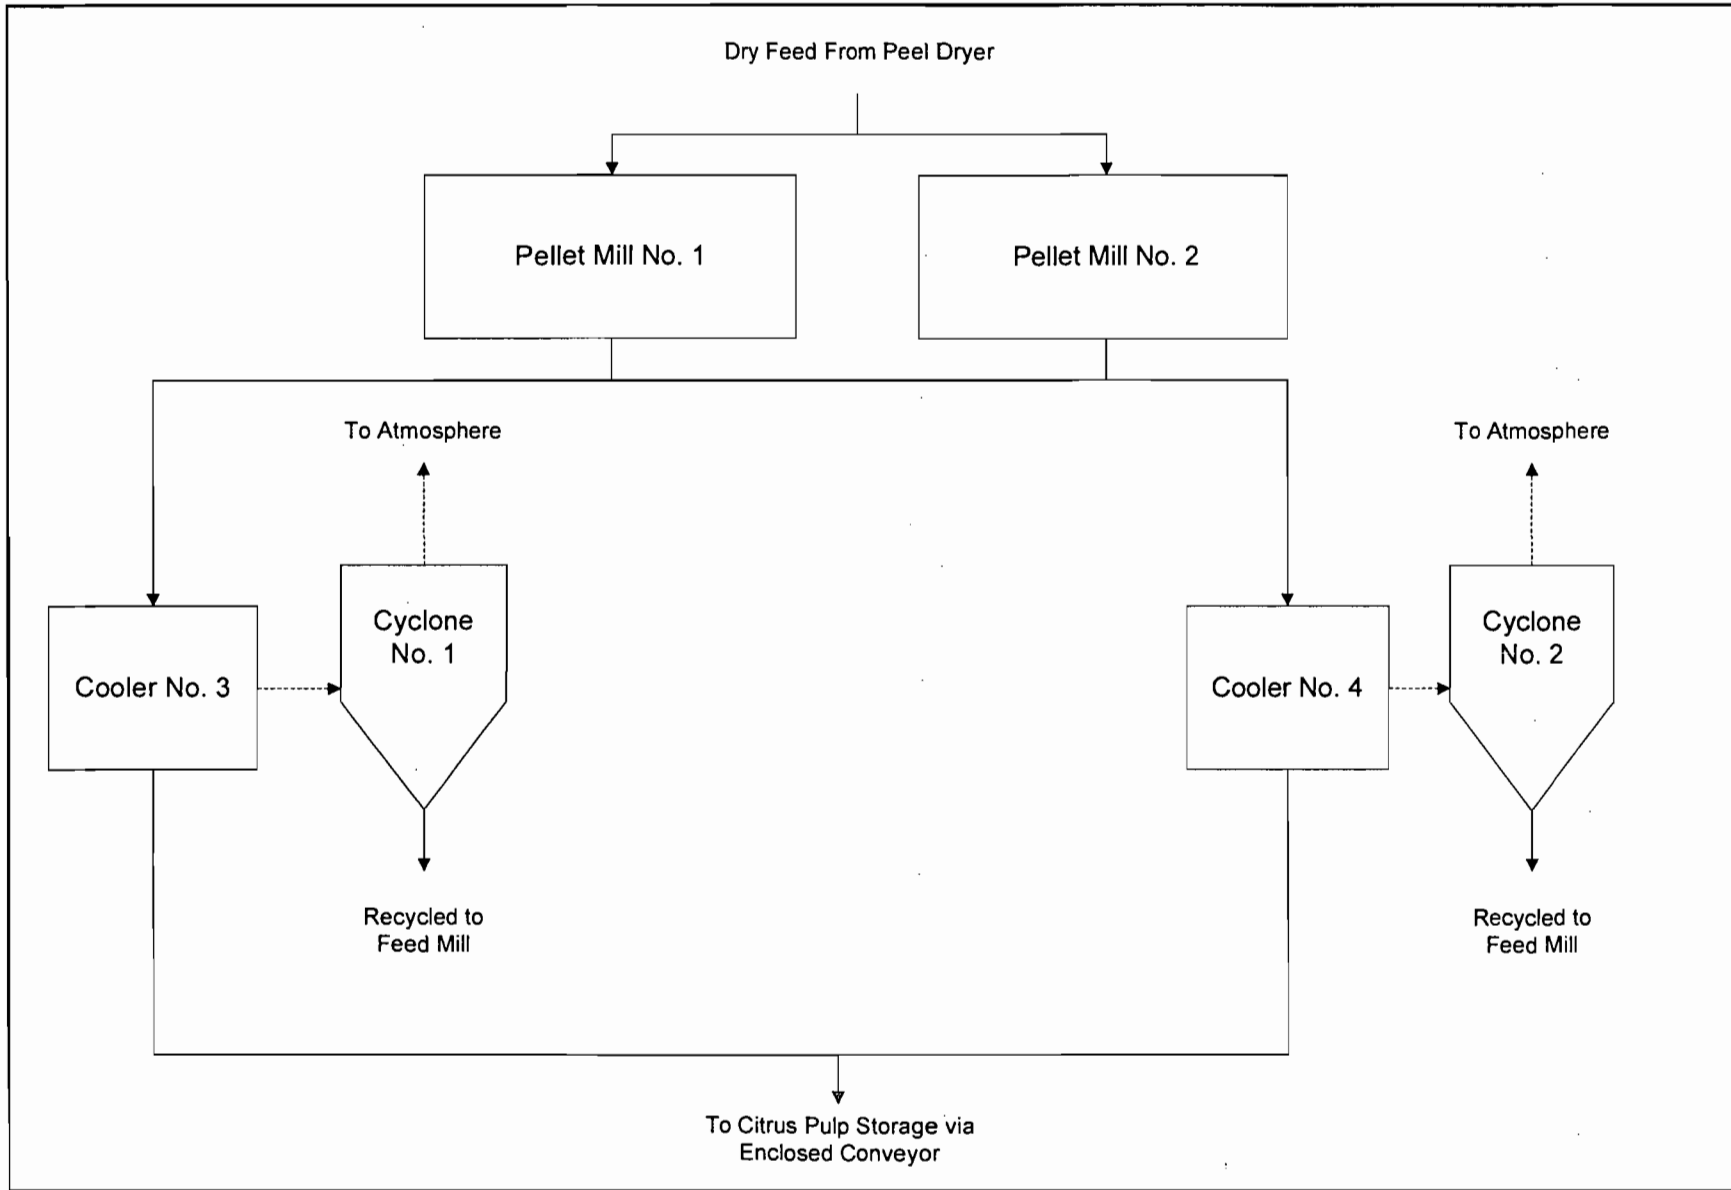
Dry Feed From Peel Dryer

Pellet Mill No. 1

Pellet Mill No. 2

To Atmosphere

To Atmosphere

Cooler No. 3

Cyclone No. 1

Cooler No. 4

Cyclone No. 2

Recycled to Feed Mill

Recycled to Feed Mill

To Citrus Pulp Storage via Enclosed Conveyor